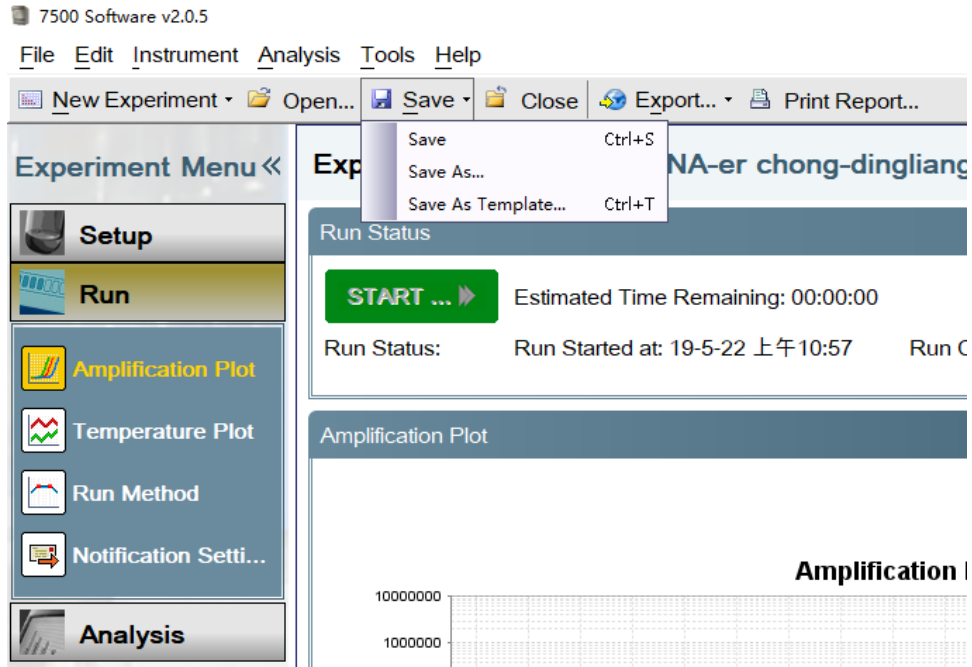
7500 Software v2.0.5

File Edit Instrument Analysis Tools Help

New Experiment Open... Save Close Export... Print Report...

Save Ctrl+S
Save As...
Save As Template... Ctrl+T

Experiment Menu «

Exp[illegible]NA-er chong-dingliang

Setup

Run

Amplification Plot

Temperature Plot

Run Method

Notification Setti...

Analysis

Run Status

START ...

Estimated Time Remaining: 00:00:00

Run Status: Run Started at: 19-5-22 上午10:57 Run C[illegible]

Amplification Plot

Amplification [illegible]

10000000

1000000